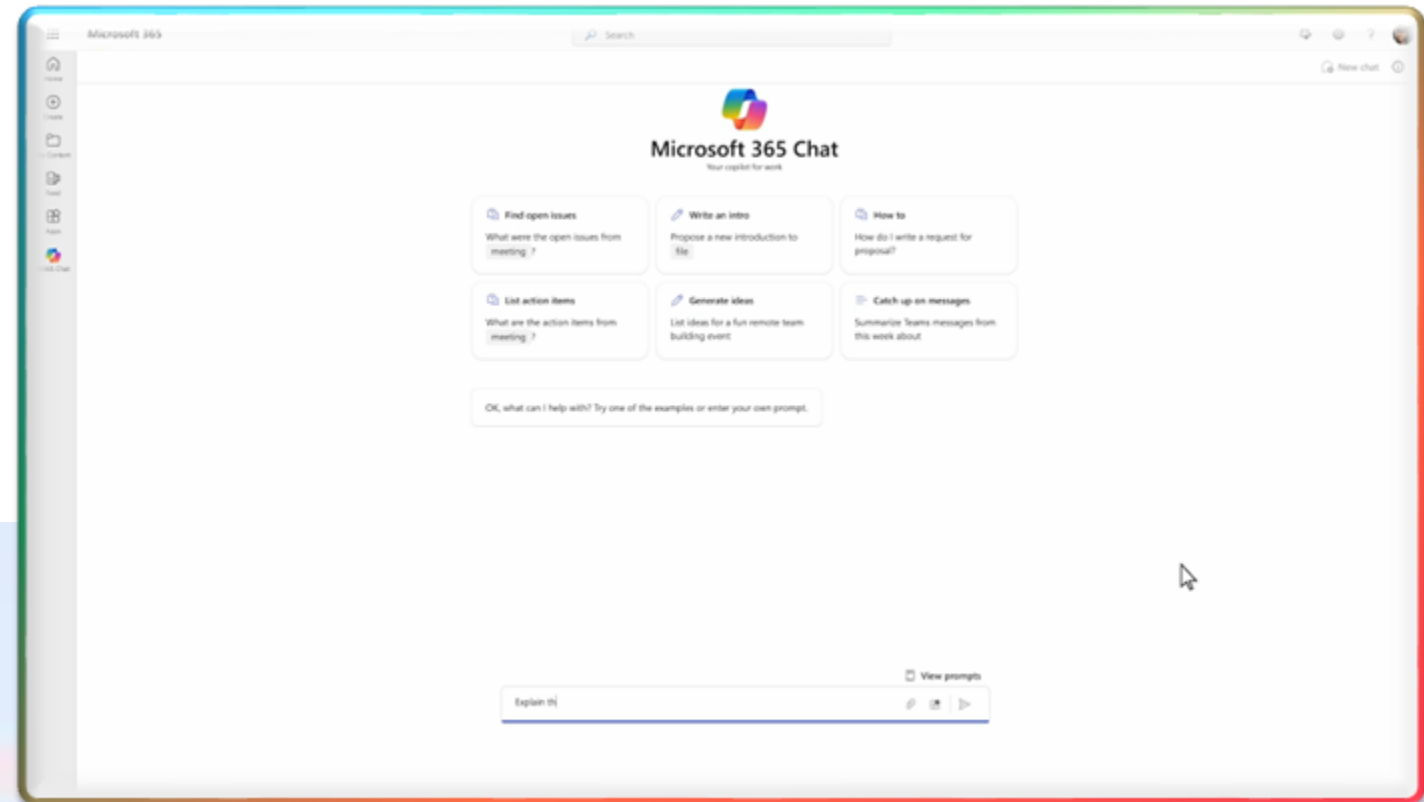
Microsoft 365

Search

New chat

Home

Create

My Content

Feed

Apps

M365 Chat

Microsoft 365 Chat

Your copilot for work

Find open issues
What were the open issues from meeting ?

Write an intro
Propose a new introduction to file

How to
How do I write a request for proposal?

List action items
What are the action items from meeting ?

Generate ideas
List ideas for a fun remote team building event

Catch up on messages
Summarize Teams messages from this week about

OK, what can I help with? Try one of the examples or enter your own prompt.

View prompts

Explain th